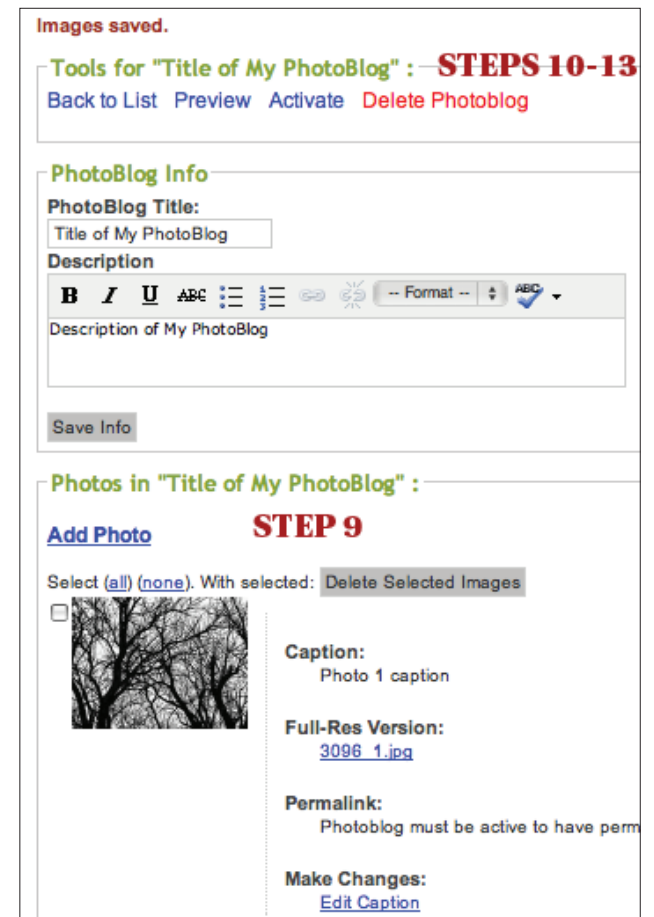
Images saved.

Tools for "Title of My PhotoBlog" : STEPS 10-13

Back to List Preview Activate Delete Photoblog

PhotoBlog Info

PhotoBlog Title:

Title of My PhotoBlog

Description

B I U ABC -- Format -- ABC

Description of My PhotoBlog

Save Info

Photos in "Title of My PhotoBlog" :

Add Photo STEP 9

Select (all) (none). With selected: Delete Selected Images

Caption:
Photo 1 caption

Full-Res Version:
3096_1.jpg

Permalink:
Photoblog must be active to have perm

Make Changes:
Edit Caption